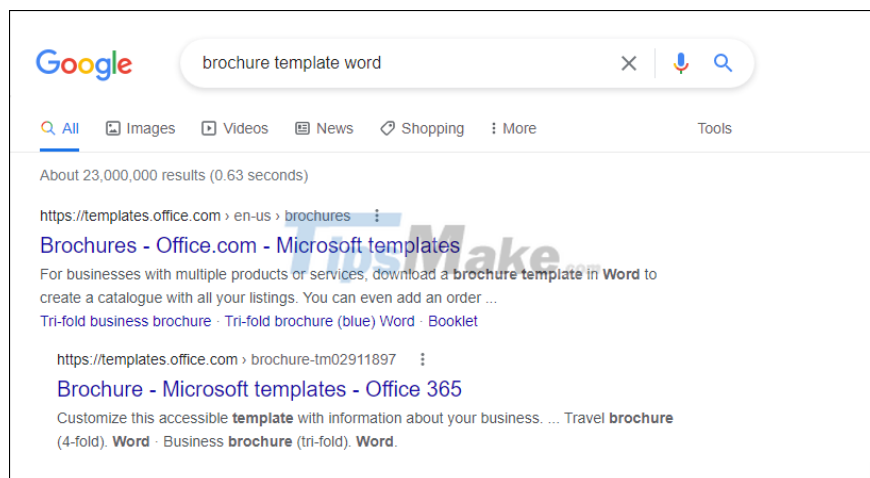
Google

brochure template word

All Images Videos News Shopping More Tools

About 23,000,000 results (0.63 seconds)

https://templates.office.com › en-us › brochures

Brochures - Office.com - Microsoft templates

For businesses with multiple products or services, download a brochure template in Word to create a catalogue with all your listings. You can even add an order ...

Tri-fold business brochure · Tri-fold brochure (blue) Word · Booklet

TipsMake.com

https://templates.office.com › brochure-tm02911897

Brochure - Microsoft templates - Office 365

Customize this accessible template with information about your business. ... Travel brochure (4-fold). Word · Business brochure (tri-fold). Word.